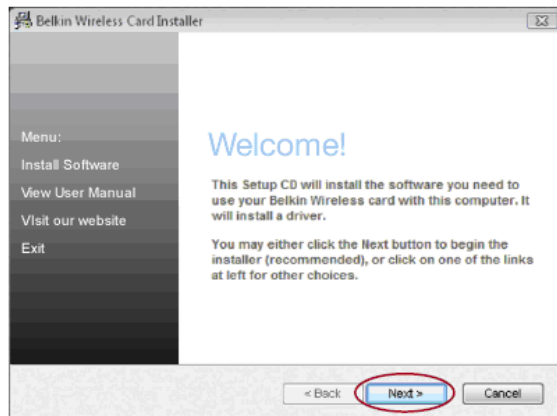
Belkin Wireless Card Installer

Menu:
Install Software
View User Manual
Visit our website
Exit

Welcome!

This Setup CD will install the software you need to use your Belkin Wireless card with this computer. It will install a driver.

You may either click the Next button to begin the installer (recommended), or click on one of the links at left for other choices.

< Back
Next >
Cancel